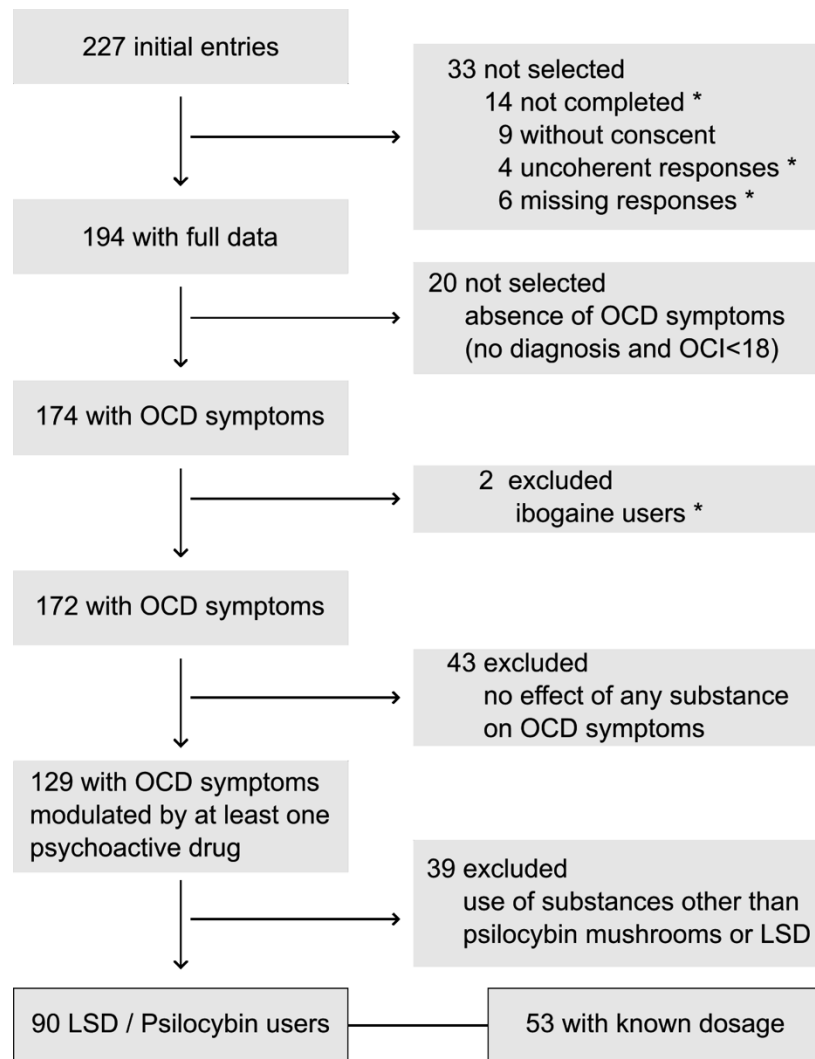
227 initial entries

33 not selected
14 not completed *
9 without conscent
4 uncoherent responses *
6 missing responses *

194 with full data

20 not selected
absence of OCD symptoms
(no diagnosis and OCI<18)

174 with OCD symptoms

2 excluded
ibogaine users *

172 with OCD symptoms

43 excluded
no effect of any substance on OCD symptoms

129 with OCD symptoms modulated by at least one psychoactive drug

39 excluded
use of substances other than psilocybin mushrooms or LSD

90 LSD / Psilocybin users

53 with known dosage